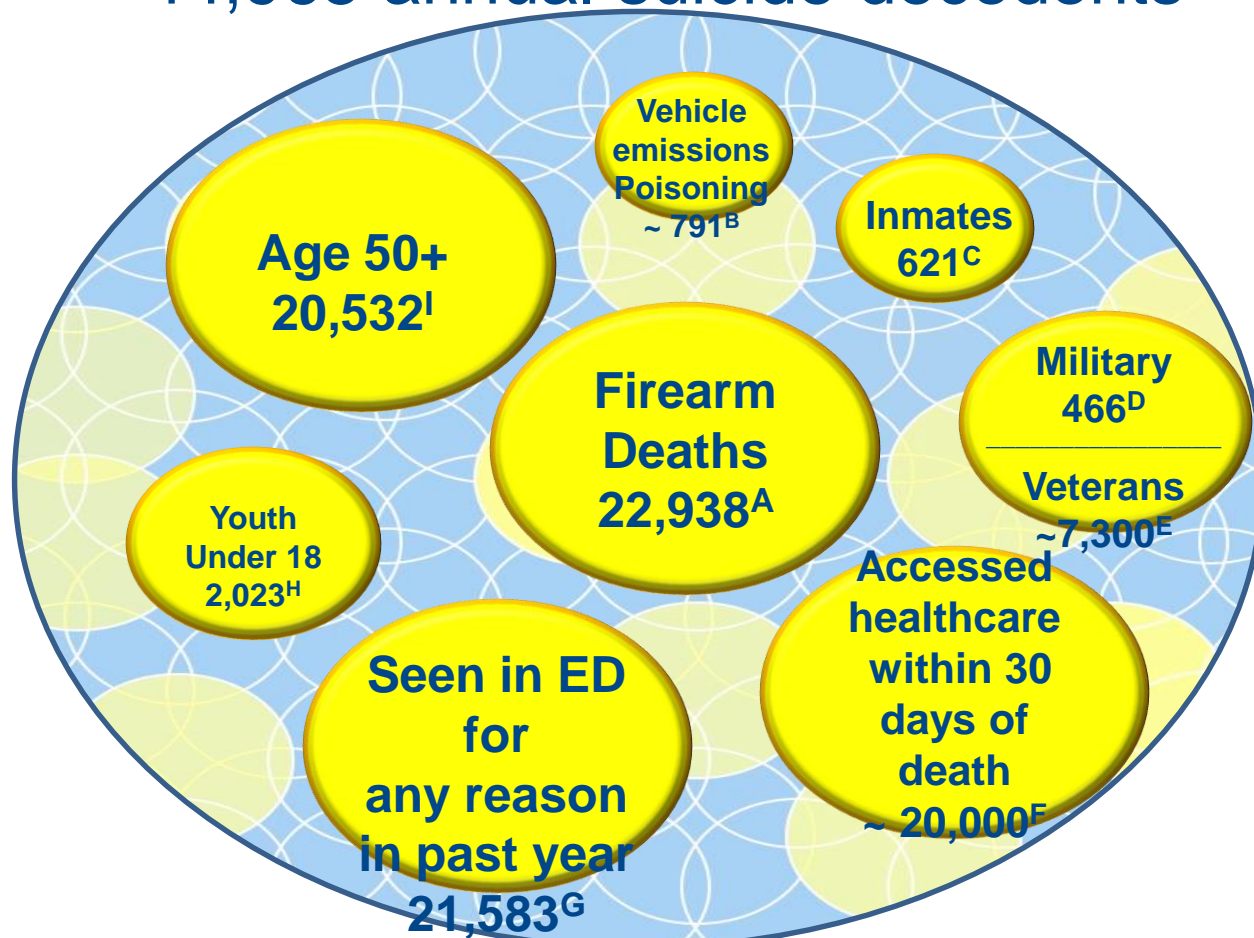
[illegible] annual suicide decedents

Vehicle emissions Poisoning ~ 791$^{B}$

Inmates 621$^{C}$

Age 50+ 20,532$^{I}$

Firearm Deaths 22,938$^{A}$

Military 466$^{D}$

Veterans ~7,300$^{E}$

Youth Under 18 2,023$^{H}$

Accessed healthcare within 30 days of death ~ 20,000$^{F}$

Seen in ED for any reason in past year 21,583$^{G}$